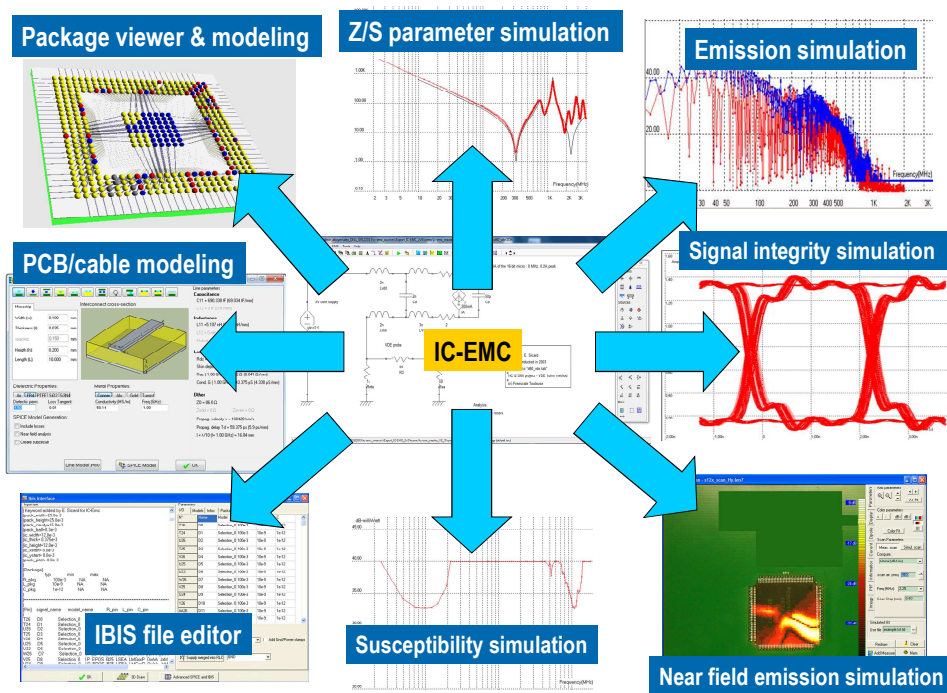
Package viewer & modeling

Z/S parameter simulation

Emission simulation

PCB/cable modeling

Signal integrity simulation

IC-EMC

IBIS file editor

Susceptibility simulation

Near field emission simulation

Frequency(MHz)

40.00

20.00

30 40 100 200 300 400 500 1K 2K 3K

1K 2K 3K

Interconnect cross-section

Line parameters

Capacitance

Inductance

Dielectric Properties

Metal Properties

SPICE Model Generation

Include losses

Near field analysis

Line Model (PI)

SPICE Model

OK

Ibis Interface

IBIS Model

3D View

Advanced SPICE and IBIS

dB-milliWatt

40.00

20.00

Frequency(MHz)

Analysis

VDE probe

Cancel

OK

Scan

Compute

Freq (MHz)

Draw

Clear

Redraw

Max